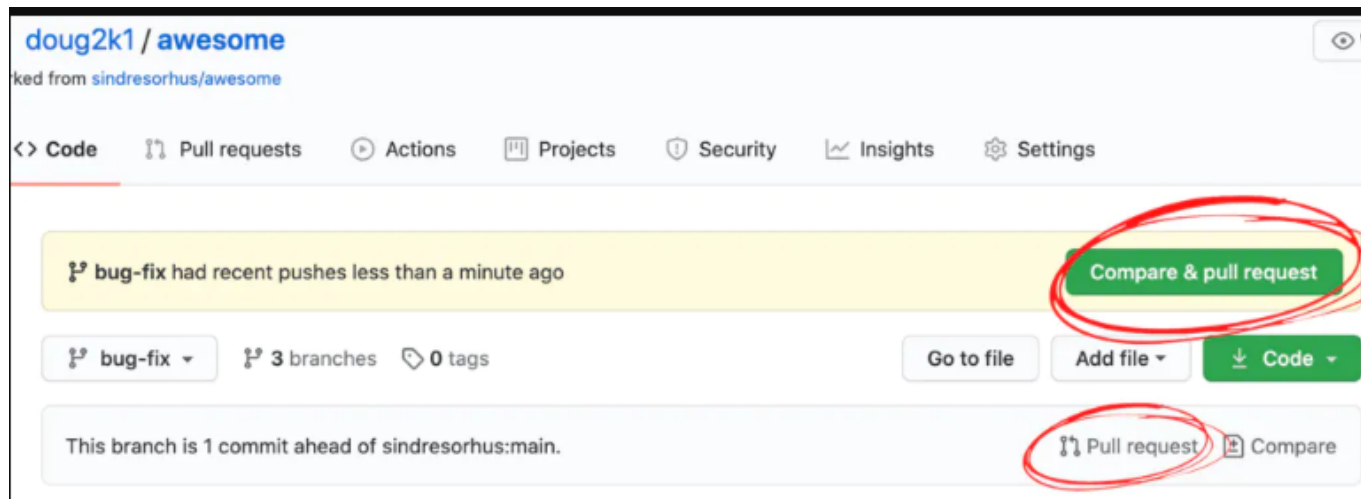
doug2k1 / awesome

rked from sindresorhus/awesome

<> Code Pull requests Actions Projects Security Insights Settings

bug-fix had recent pushes less than a minute ago

Compare & pull request

bug-fix

3 branches

0 tags

Go to file

Add file

Code

This branch is 1 commit ahead of sindresorhus:main.

Pull request

Compare